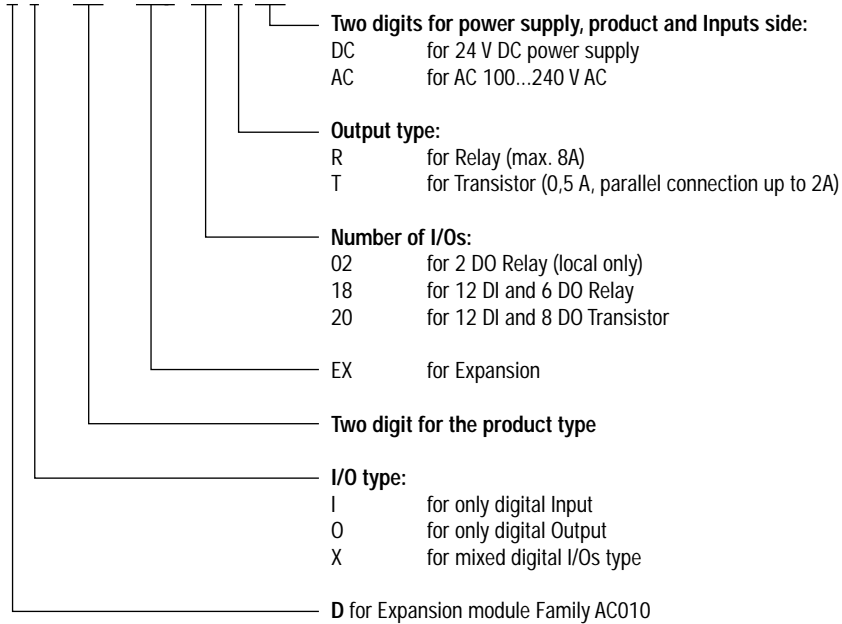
**Two digits for power supply, product and Inputs side:**
DC for 24 V DC power supply
AC for AC 100...240 V AC

**Output type:**
R for Relay (max. 8A)
T for Transistor (0,5 A, parallel connection up to 2A)

**Number of I/Os:**
02 for 2 DO Relay (local only)
18 for 12 DI and 6 DO Relay
20 for 12 DI and 8 DO Transistor

EX for Expansion

**Two digit for the product type**

**I/O type:**
I for only digital Input
O for only digital Output
X for mixed digital I/Os type

**D** for Expansion module Family AC010